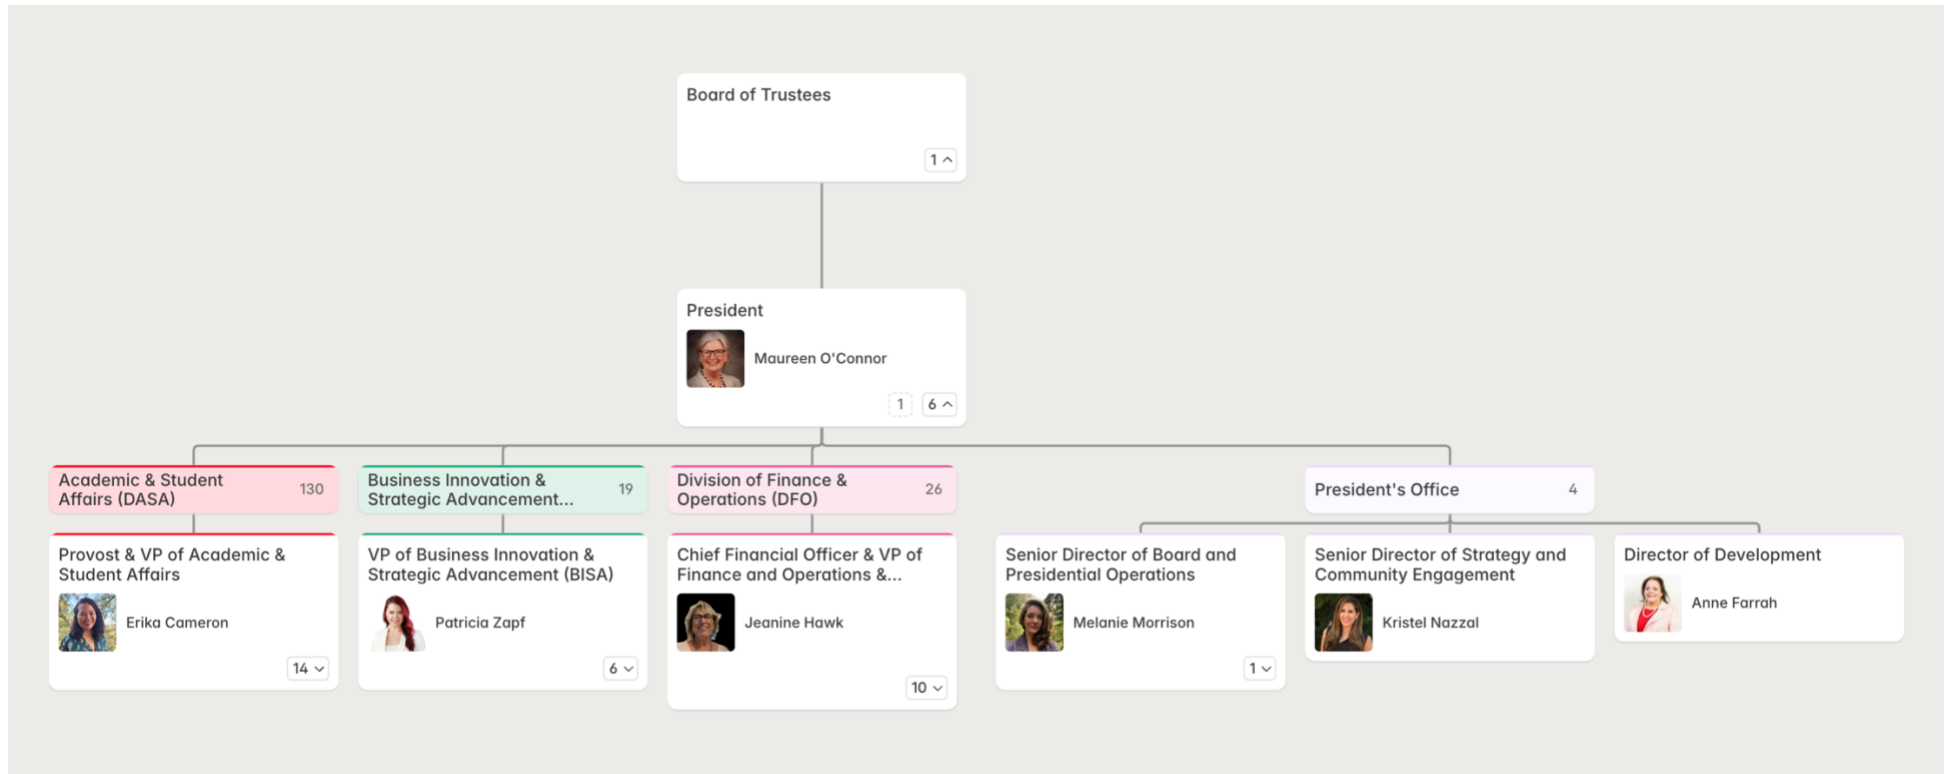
Board of Trustees
1

President
Maureen O'Connor
1 6

Academic & Student Affairs (DASA) 130

Provost & VP of Academic & Student Affairs
Erika Cameron
14

Business Innovation & Strategic Advancement... 19

VP of Business Innovation & Strategic Advancement (BISA)
Patricia Zapf
6

Division of Finance & Operations (DFO) 26

Chief Financial Officer & VP of Finance and Operations &...
Jeanine Hawk
10

President's Office 4

Senior Director of Board and Presidential Operations
Melanie Morrison
1

Senior Director of Strategy and Community Engagement
Kristel Nazzal

Director of Development
Anne Farrah